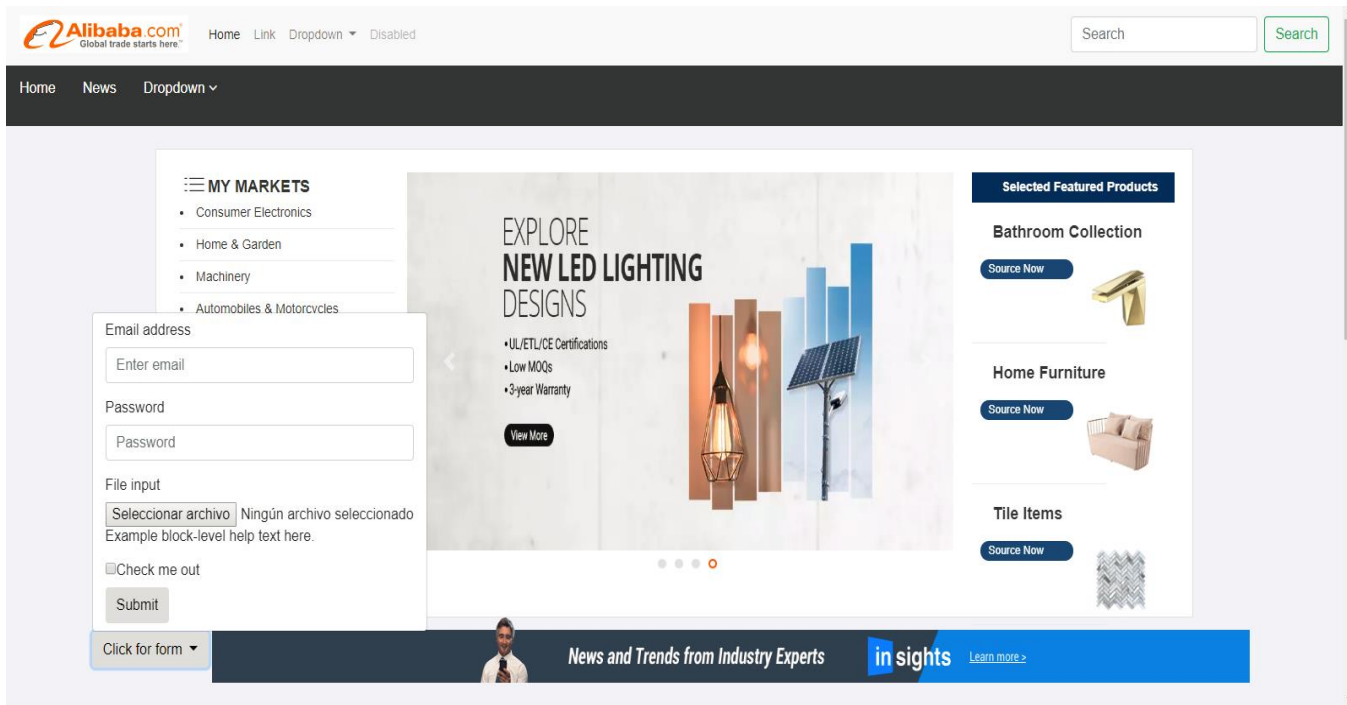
Alibaba.com
Global trade starts here.

Home Link Dropdown Disabled

Search Search

Home News Dropdown

MY MARKETS
• Consumer Electronics
• Home & Garden
• Machinery
• Automobiles & Motorcycles

Email address
Enter email
Password
Password
File input
Seleccionar archivo Ningún archivo seleccionado
Example block-level help text here.
Check me out
Submit

Click for form

EXPLORE
NEW LED LIGHTING
DESIGNS
•UL/ETL/CE Certifications
•Low MOQs
•3-year Warranty
View More

Selected Featured Products
Bathroom Collection
Source Now
Home Furniture
Source Now
Tile Items
Source Now

News and Trends from Industry Experts
in sights
Learn more >